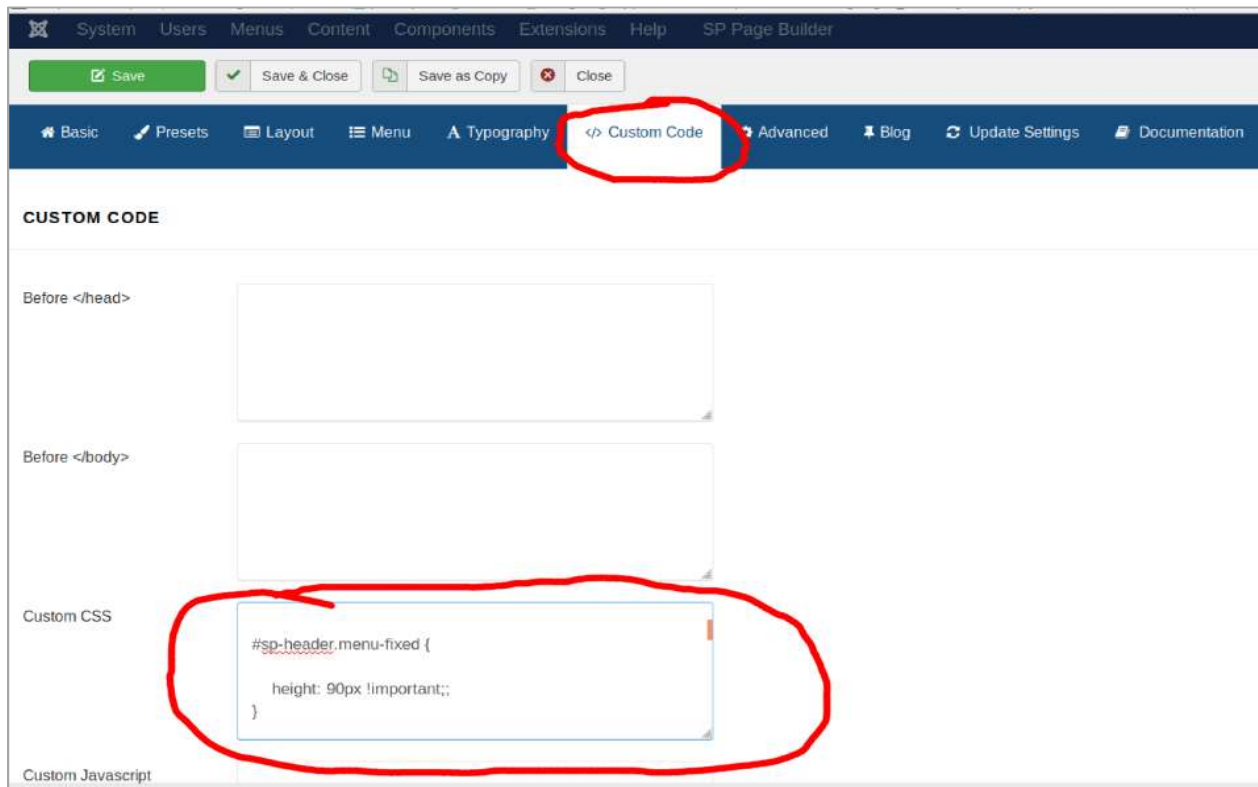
System Users Menus Content Components Extensions Help SP Page Builder

Save
Save & Close
Save as Copy
Close

Basic Presets Layout Menu Typography </> Custom Code Advanced Blog Update Settings Documentation

CUSTOM CODE

Before </head>

Before </body>

Custom CSS

#sp-header.menu-fixed {

height: 90px !important;;
}

Custom Javascript